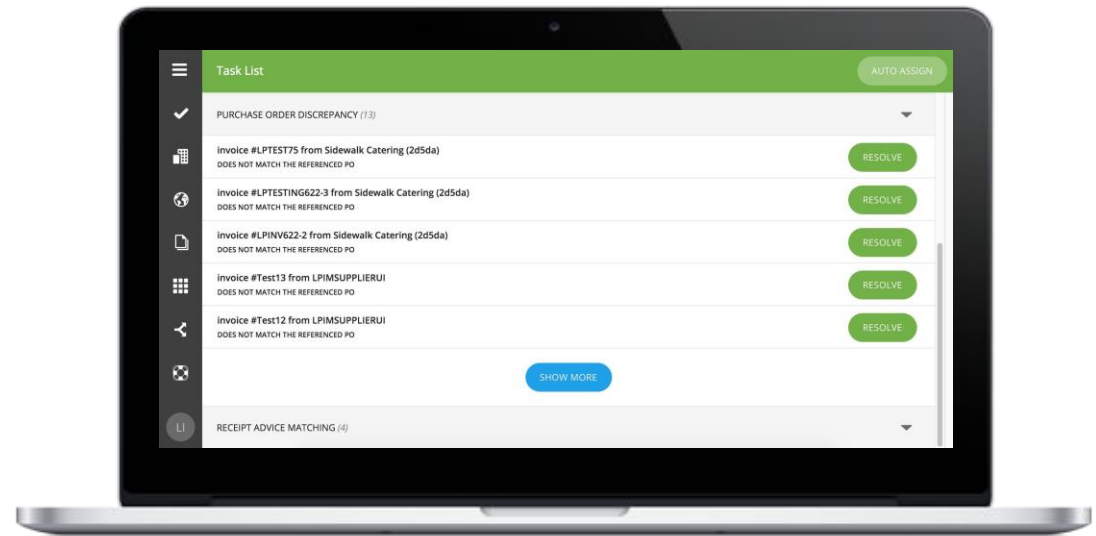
Task List

AUTO ASSIGN

PURCHASE ORDER DISCREPANCY (13)

invoice #LPTEST75 from Sidewalk Catering (2d5da)
DOES NOT MATCH THE REFERENCED PO

RESOLVE

invoice #LPTESTING622-3 from Sidewalk Catering (2d5da)
DOES NOT MATCH THE REFERENCED PO

RESOLVE

invoice #LPINV622-2 from Sidewalk Catering (2d5da)
DOES NOT MATCH THE REFERENCED PO

RESOLVE

invoice #Test13 from LPIMSUPPLIERUI
DOES NOT MATCH THE REFERENCED PO

RESOLVE

invoice #Test12 from LPIMSUPPLIERUI
DOES NOT MATCH THE REFERENCED PO

RESOLVE

SHOW MORE

LI

RECEIPT ADVICE MATCHING (4)